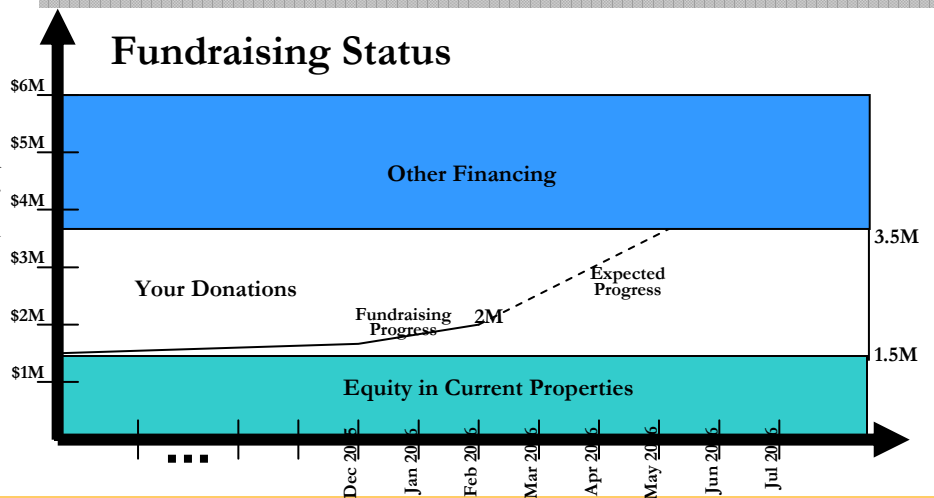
Fundraising Status

$6M
$5M
$4M
$3M
$2M
$1M

Other Financing

3.5M

Your Donations

Expected Progress

Fundraising Progress

2M

1.5M

Equity in Current Properties

...

Dec 2005
Jan 2006
Feb 2006
Mar 2006
Apr 2006
May 2006
Jun 2006
Jul 2006